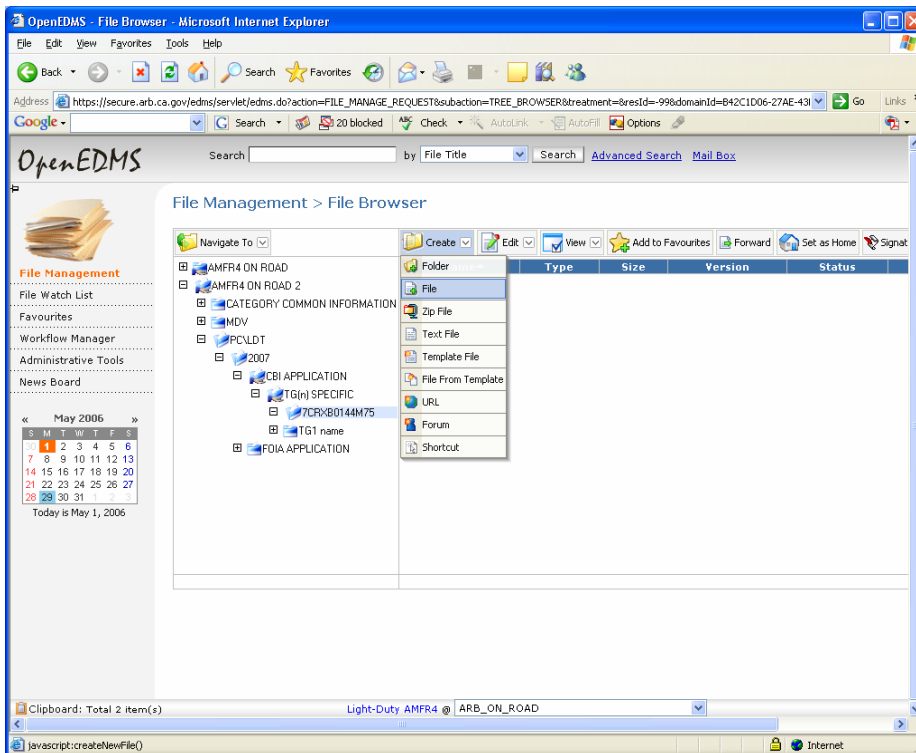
OpenEDMS - File Browser - Microsoft Internet Explorer

File Edit View Favorites Tools Help

Back Search Favorites

Address https://secure.arb.ca.gov/edms/servlet/edms.do?action=FILE_MANAGE_REQUEST&subaction=TREE_BROWSER&treatment=&resId=-99&domainId=B42C1D06-27AE-43I Go Links

Google Search 20 blocked Check AutoLink AutoFill Options

OpenEDMS

Search by File Title Search Advanced Search Mail Box

File Management > File Browser

File Management
File Watch List
Favourites
Workflow Manager
Administrative Tools
News Board

« May 2006 »

| S | M | T | W | T | F | S |
|---|---|---|---|---|---|---|
| 30 | 1 | 2 | 3 | 4 | 5 | 6 |
| 7 | 8 | 9 | 10 | 11 | 12 | 13 |
| 14 | 15 | 16 | 17 | 18 | 19 | 20 |
| 21 | 22 | 23 | 24 | 25 | 26 | 27 |
| 28 | 29 | 30 | 31 | 1 | 2 | 3 |

Today is May 1, 2006

Navigate To

Create Edit View Add to Favourites Forward Set as Home Signat

Type Size Version Status

AMFR4 ON ROAD
AMFR4 ON ROAD 2
CATEGORY COMMON INFORMATION
MDV
PC\LDT
2007
CBI APPLICATION
TG(n) SPECIFIC
7CRXB0144M75
TG1 name
FOIA APPLICATION

Folder
File
Zip File
Text File
Template File
File From Template
URL
Forum
Shortcut

Clipboard: Total 2 item(s)

Light-Duty AMFR4 @ ARB_ON_ROAD

javascript:createNewFile()

Internet